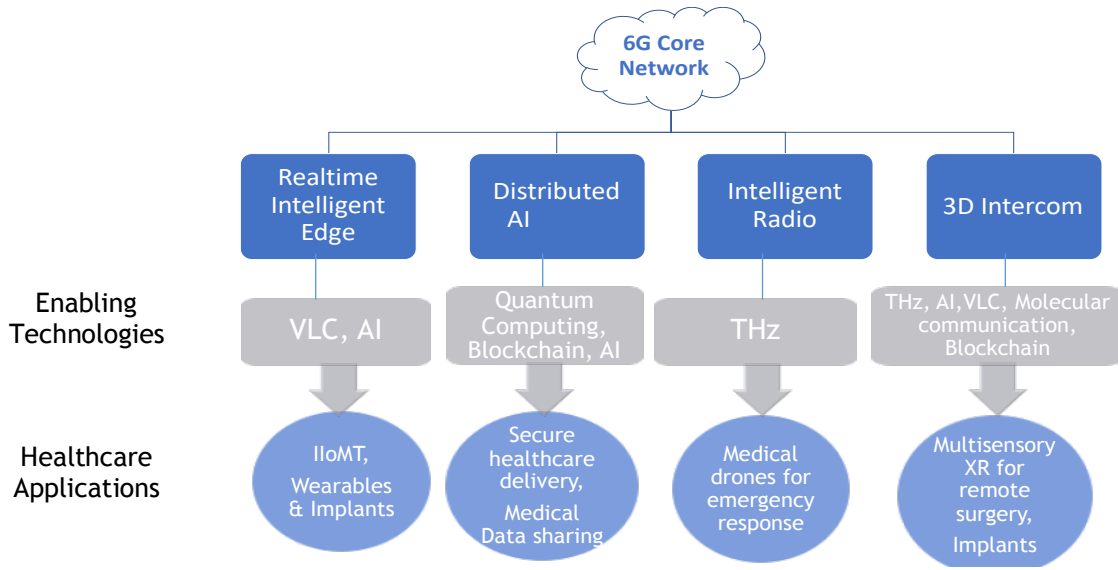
6G Core Network

Realtime Intelligent Edge

Distributed AI

Intelligent Radio

3D Intercom

Enabling Technologies

VLC, AI

Quantum Computing, Blockchain, AI

THz

THz, AI, VLC, Molecular communication, Blockchain

Healthcare Applications

IIoMT, Wearables & Implants

Secure healthcare delivery, Medical Data sharing

Medical drones for emergency response

Multisensory XR for remote surgery, Implants